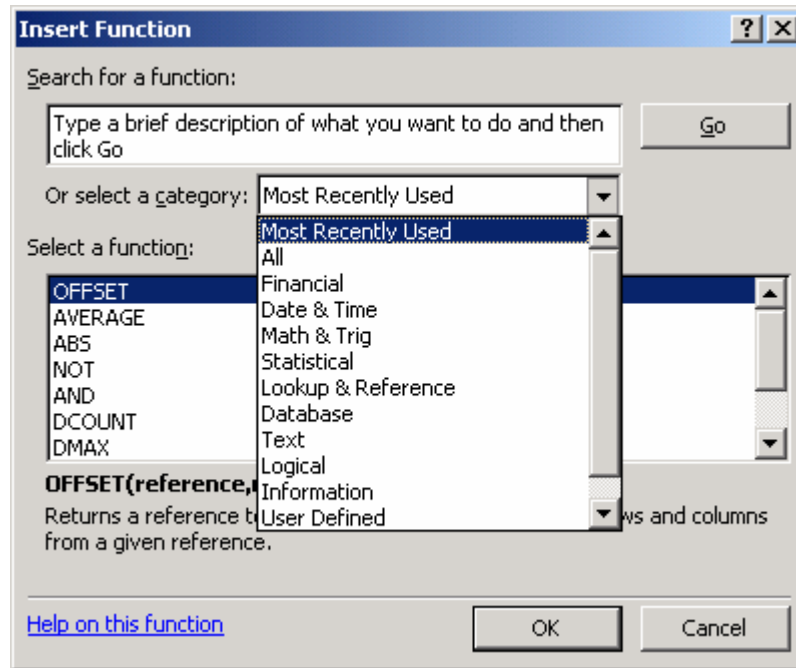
Insert Function

? X

Search for a function:

Type a brief description of what you want to do and then click Go

Go

Or select a category: Most Recently Used

Most Recently Used
All
Financial
Date & Time
Math & Trig
Statistical
Lookup & Reference
Database
Text
Logical
Information
User Defined

Select a function:

OFFSET
AVERAGE
ABS
NOT
AND
DCOUNT
DMAX

OFFSET(reference,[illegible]

Returns a reference t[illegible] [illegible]ws and columns from a given reference.

Help on this function

OK

Cancel